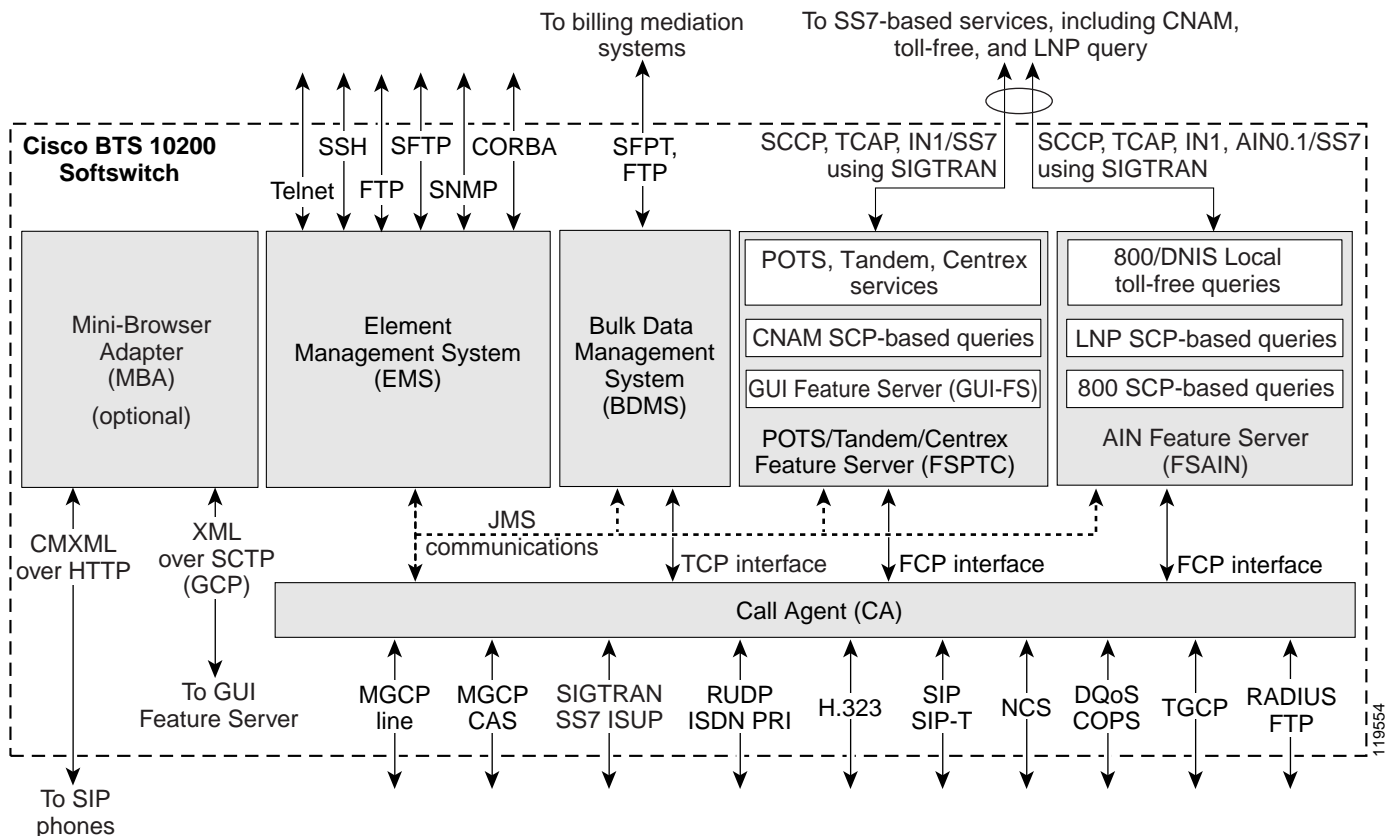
To billing mediation systems

To SS7-based services, including CNAM, toll-free, and LNP query

Cisco BTS 10200 Softswitch

SSH
SFTP
CORBA
Telnet
FTP
SNMP

SFPT, FTP

SCCP, TCAP, IN1/SS7 using SIGTRAN

SCCP, TCAP, IN1, AIN0.1/SS7 using SIGTRAN

Mini-Browser Adapter (MBA)

(optional)

Element Management System (EMS)

Bulk Data Management System (BDMS)

POTS, Tandem, Centrex services

CNAM SCP-based queries

GUI Feature Server (GUI-FS)

POTS/Tandem/Centrex Feature Server (FSPTC)

800/DNIS Local toll-free queries

LNP SCP-based queries

800 SCP-based queries

AIN Feature Server (FSAIN)

CMXML over HTTP

XML over SCTP (GCP)

JMS communications

TCP interface

FCP interface

FCP interface

Call Agent (CA)

To GUI Feature Server

MGCP line

MGCP CAS

SIGTRAN SS7 ISUP

RUDP ISDN PRI

H.323

SIP SIP-T

NCS

DQoS COPS

TGCP

RADIUS FTP

119554

To SIP phones